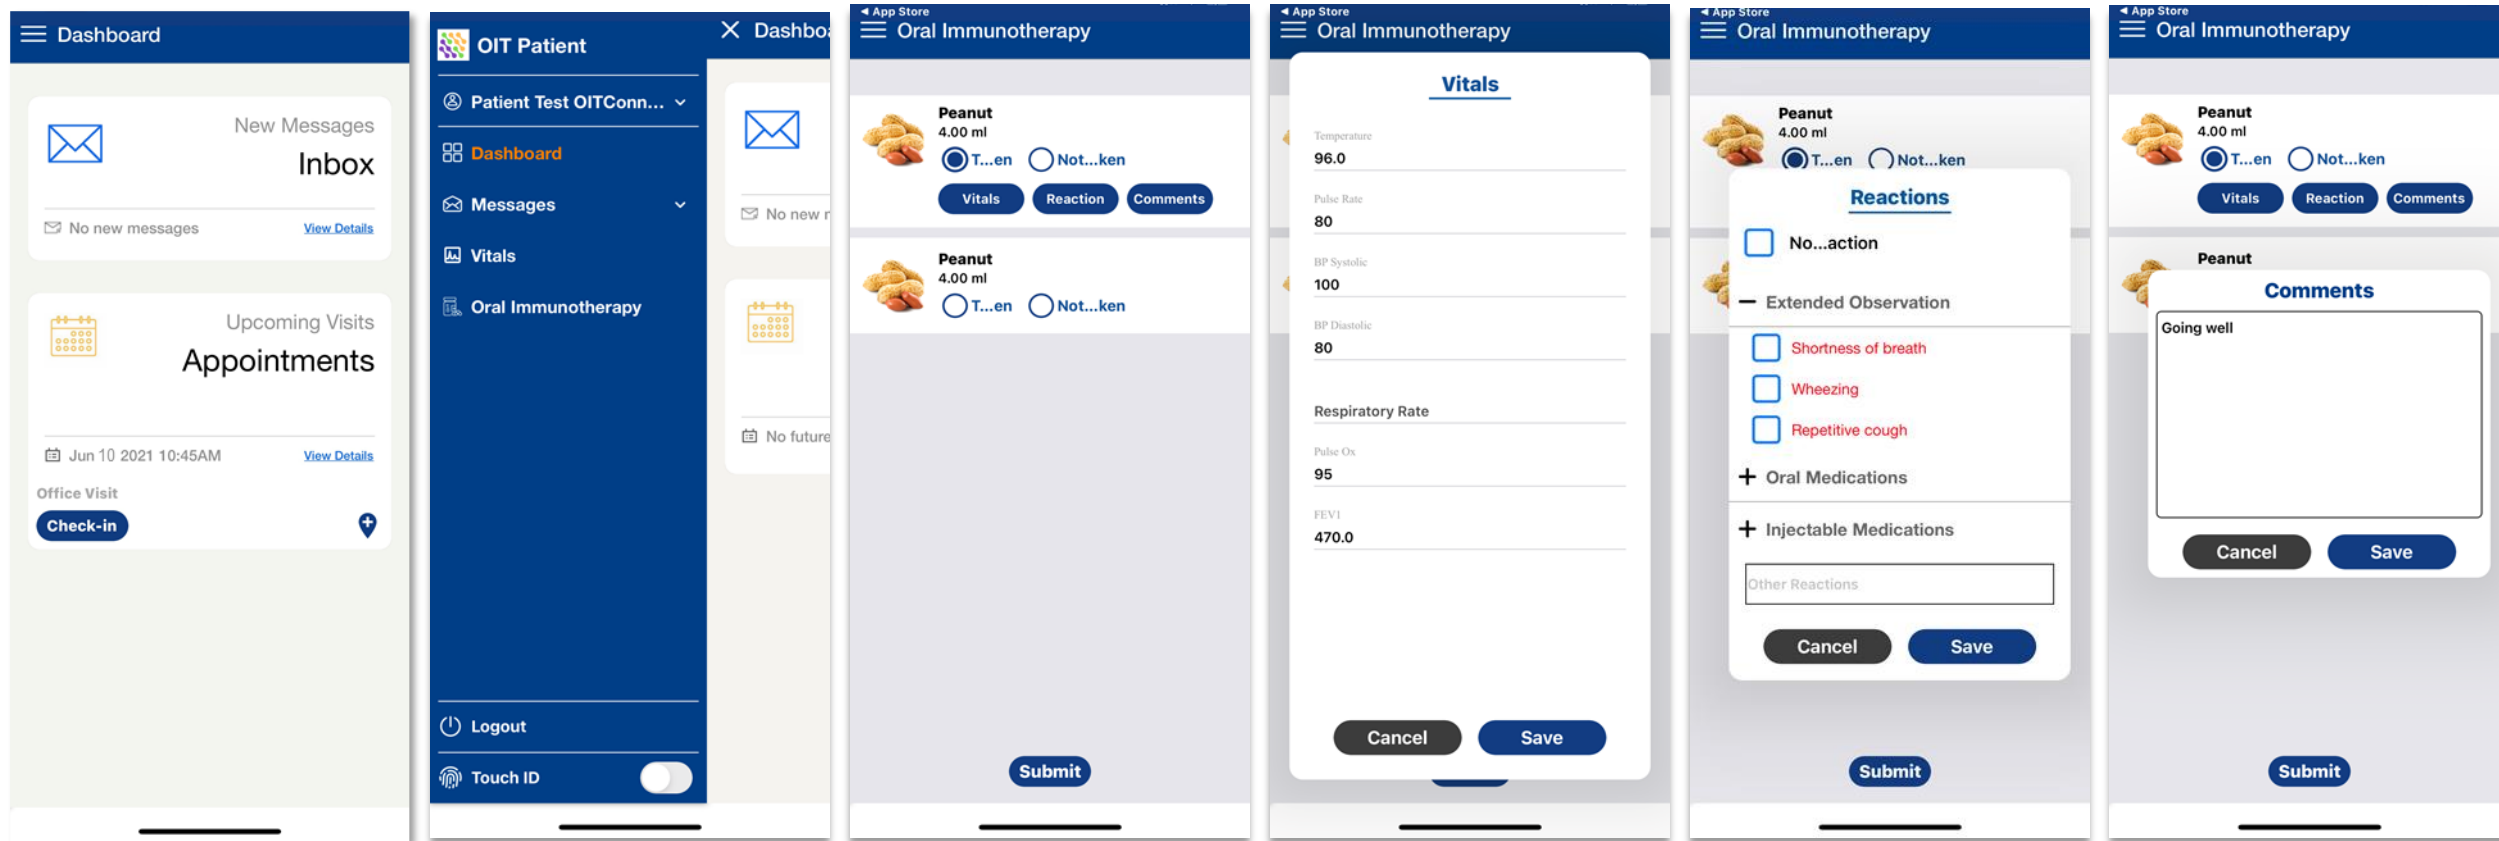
Dashboard

New Messages
Inbox

No new messages
View Details

Upcoming Visits
Appointments

Jun 10 2021 10:45AM
View Details
Office Visit
Check-in

OIT Patient
Dashbo
Patient Test OITConn...
Dashboard
Messages
Vitals
Oral Immunotherapy
No new r
No future
Logout
Touch ID

App Store
Oral Immunotherapy
Peanut
4.00 ml
T...en Not...ken
Vitals Reaction Comments
Peanut
4.00 ml
T...en Not...ken
Submit

App Store
Oral Immunotherapy
Vitals
Temperature
96.0
Pulse Rate
80
BP Systolic
100
BP Diastolic
80
Respiratory Rate
Pulse Ox
95
FEV1
470.0
Cancel Save

App Store
Oral Immunotherapy
Peanut
4.00 ml
T...en Not...ken
Reactions
No...action
Extended Observation
Shortness of breath
Wheezing
Repetitive cough
Oral Medications
Injectable Medications
Other Reactions
Cancel Save
Submit

App Store
Oral Immunotherapy
Peanut
4.00 ml
T...en Not...ken
Vitals Reaction Comments
Peanut
Comments
Going well
Cancel Save
Submit